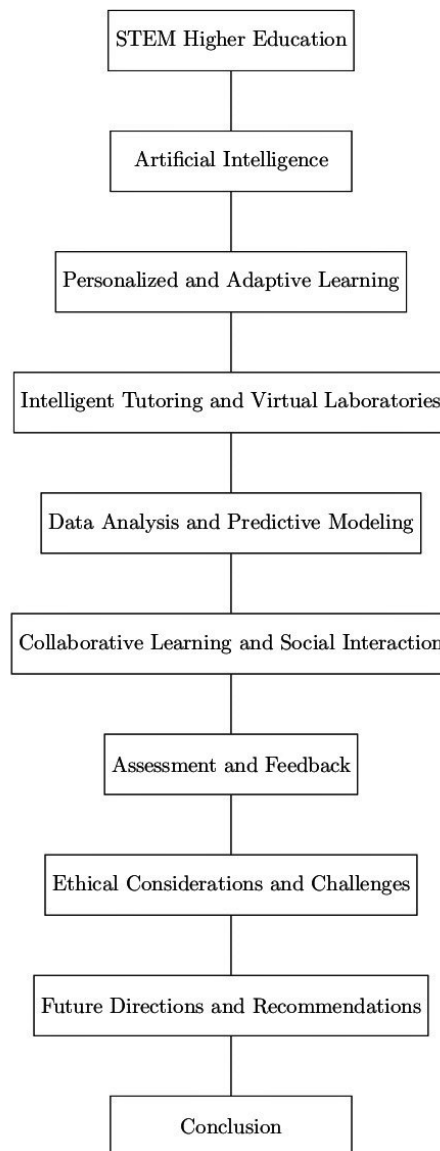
STEM Higher Education

Artificial Intelligence

Personalized and Adaptive Learning

Intelligent Tutoring and Virtual Laboratories

Data Analysis and Predictive Modeling

Collaborative Learning and Social Interaction

Assessment and Feedback

Ethical Considerations and Challenges

Future Directions and Recommendations

Conclusion